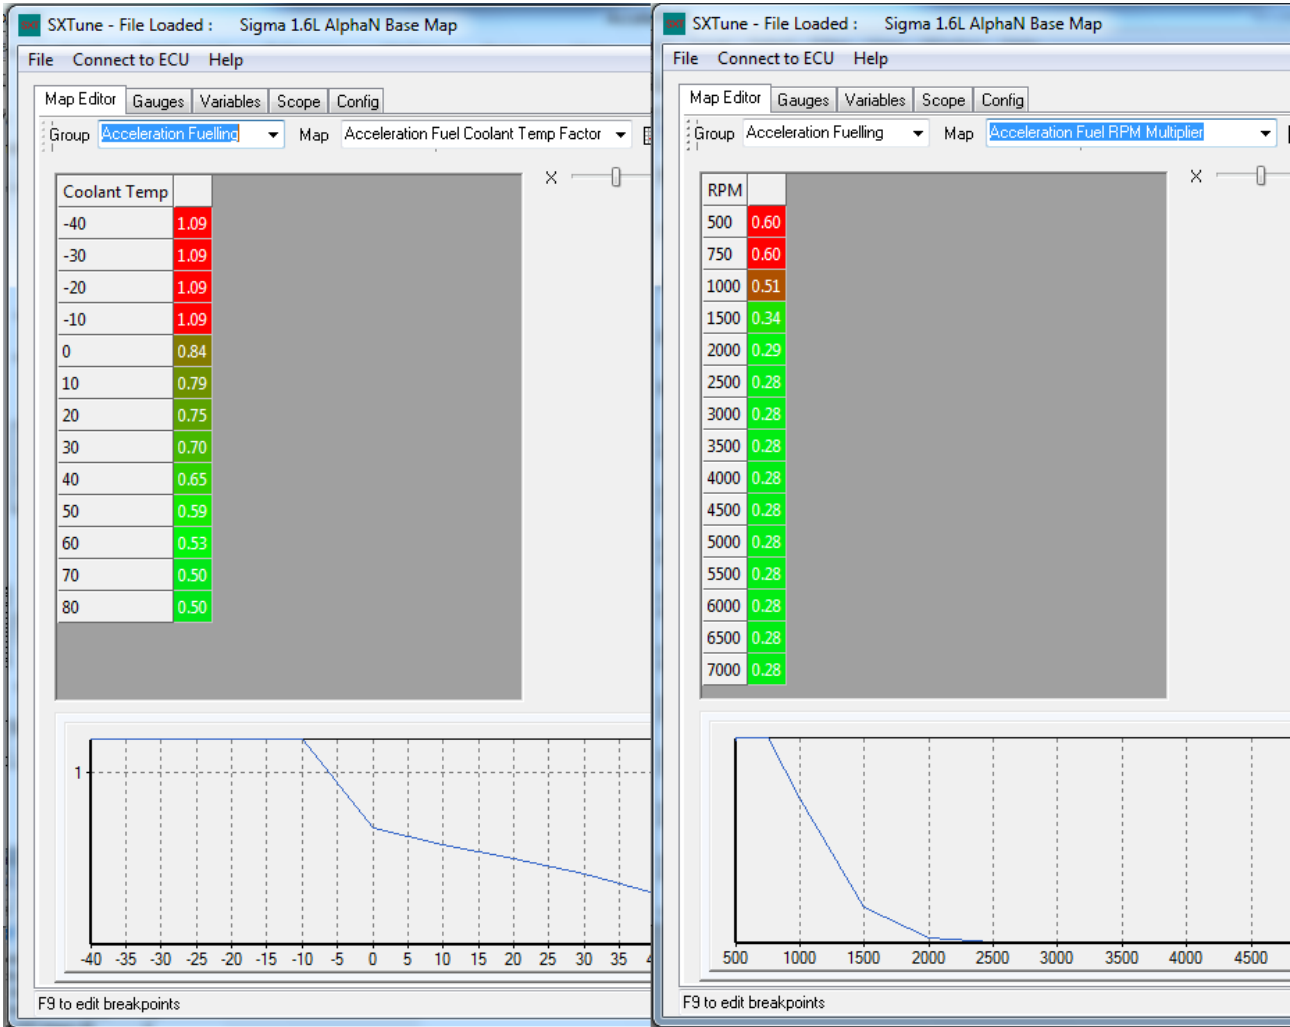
SXTune - File Loaded : Sigma 1.6L AlphaN Base Map

File Connect to ECU Help

Map Editor Gauges Variables Scope Config

Group Acceleration Fuelling Map Acceleration Fuel Coolant Temp Factor

| Coolant Temp | |
|---|---|
| -40 | 1.09 |
| -30 | 1.09 |
| -20 | 1.09 |
| -10 | 1.09 |
| 0 | 0.84 |
| 10 | 0.79 |
| 20 | 0.75 |
| 30 | 0.70 |
| 40 | 0.65 |
| 50 | 0.59 |
| 60 | 0.53 |
| 70 | 0.50 |
| 80 | 0.50 |

1

-40 -35 -30 -25 -20 -15 -10 -5 0 5 10 15 20 25 30 35 4

F9 to edit breakpoints

SXTune - File Loaded : Sigma 1.6L AlphaN Base Map

File Connect to ECU Help

Map Editor Gauges Variables Scope Config

Group Acceleration Fuelling Map Acceleration Fuel RPM Multiplier

| RPM | |
|---|---|
| 500 | 0.60 |
| 750 | 0.60 |
| 1000 | 0.51 |
| 1500 | 0.34 |
| 2000 | 0.29 |
| 2500 | 0.28 |
| 3000 | 0.28 |
| 3500 | 0.28 |
| 4000 | 0.28 |
| 4500 | 0.28 |
| 5000 | 0.28 |
| 5500 | 0.28 |
| 6000 | 0.28 |
| 6500 | 0.28 |
| 7000 | 0.28 |

500 1000 1500 2000 2500 3000 3500 4000 4500

F9 to edit breakpoints